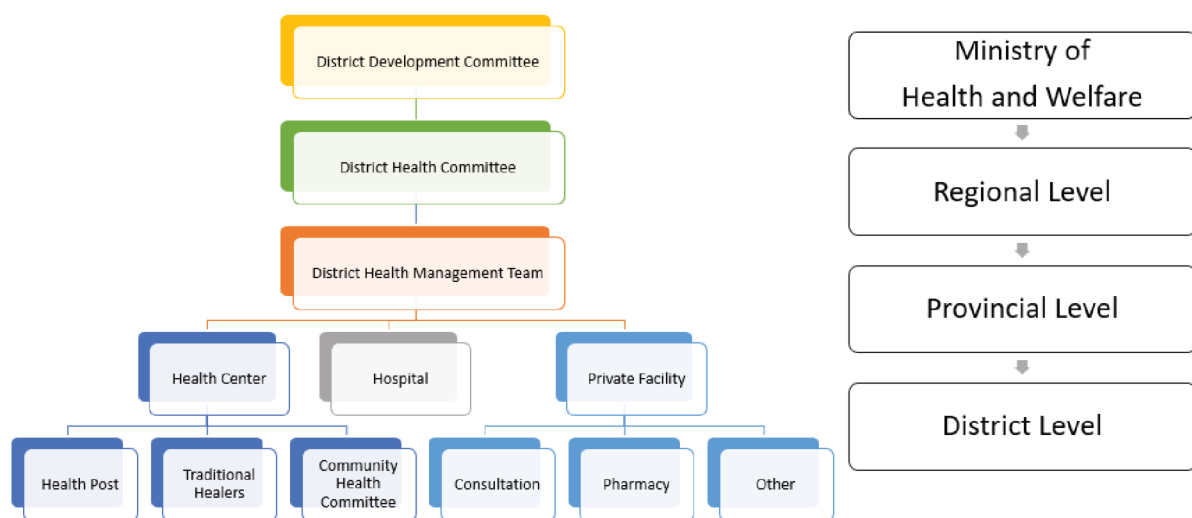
District Development Committee

District Health Committee

District Health Management Team

Health Center

Hospital

Private Facility

Health Post

Traditional Healers

Community Health Committee

Consultation

Pharmacy

Other

Ministry of Health and Welfare

Regional Level

Provincial Level

District Level